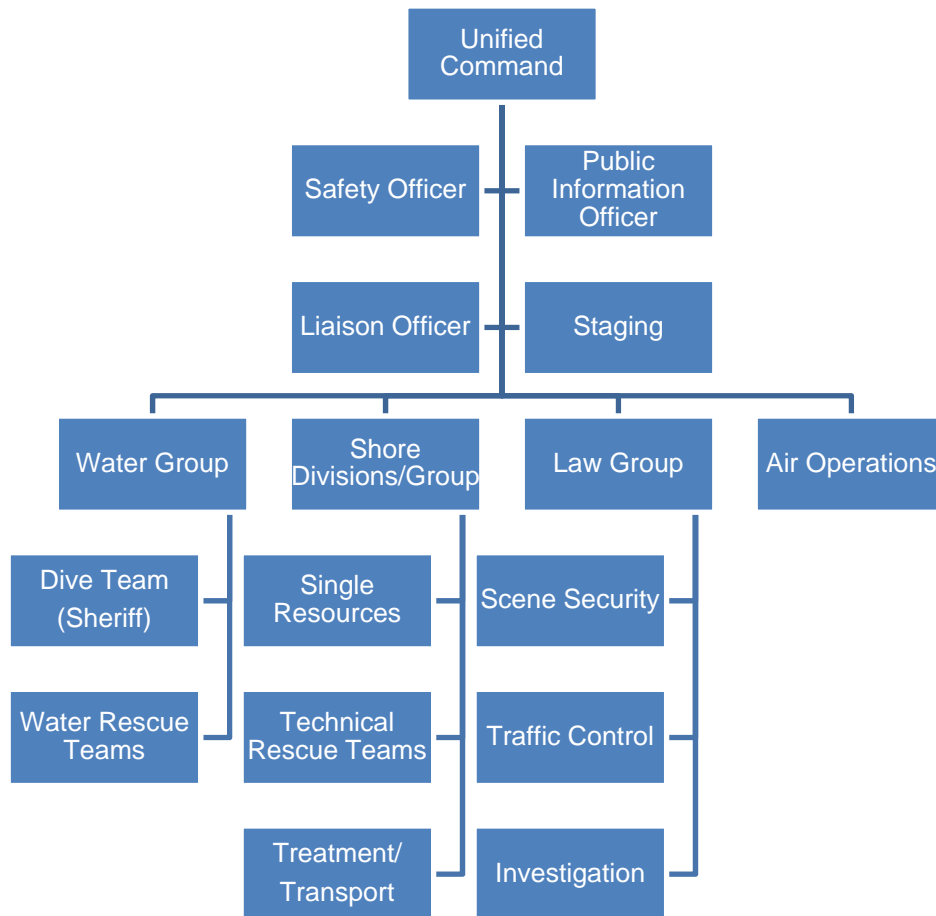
Unified Command

Safety Officer

Public Information Officer

Liaison Officer

Staging

Water Group

Shore Divisions/Group

Law Group

Air Operations

Dive Team (Sheriff)

Water Rescue Teams

Single Resources

Technical Rescue Teams

Treatment/ Transport

Scene Security

Traffic Control

Investigation